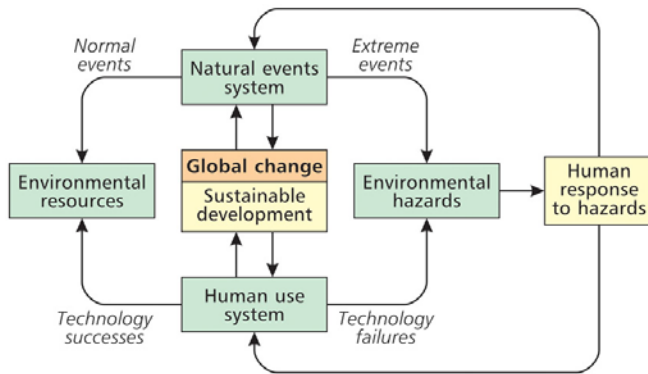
Normal events

Natural events system

Extreme events

Environmental resources

Global change

Sustainable development

Environmental hazards

Human response to hazards

Human use system

Technology successes

Technology failures